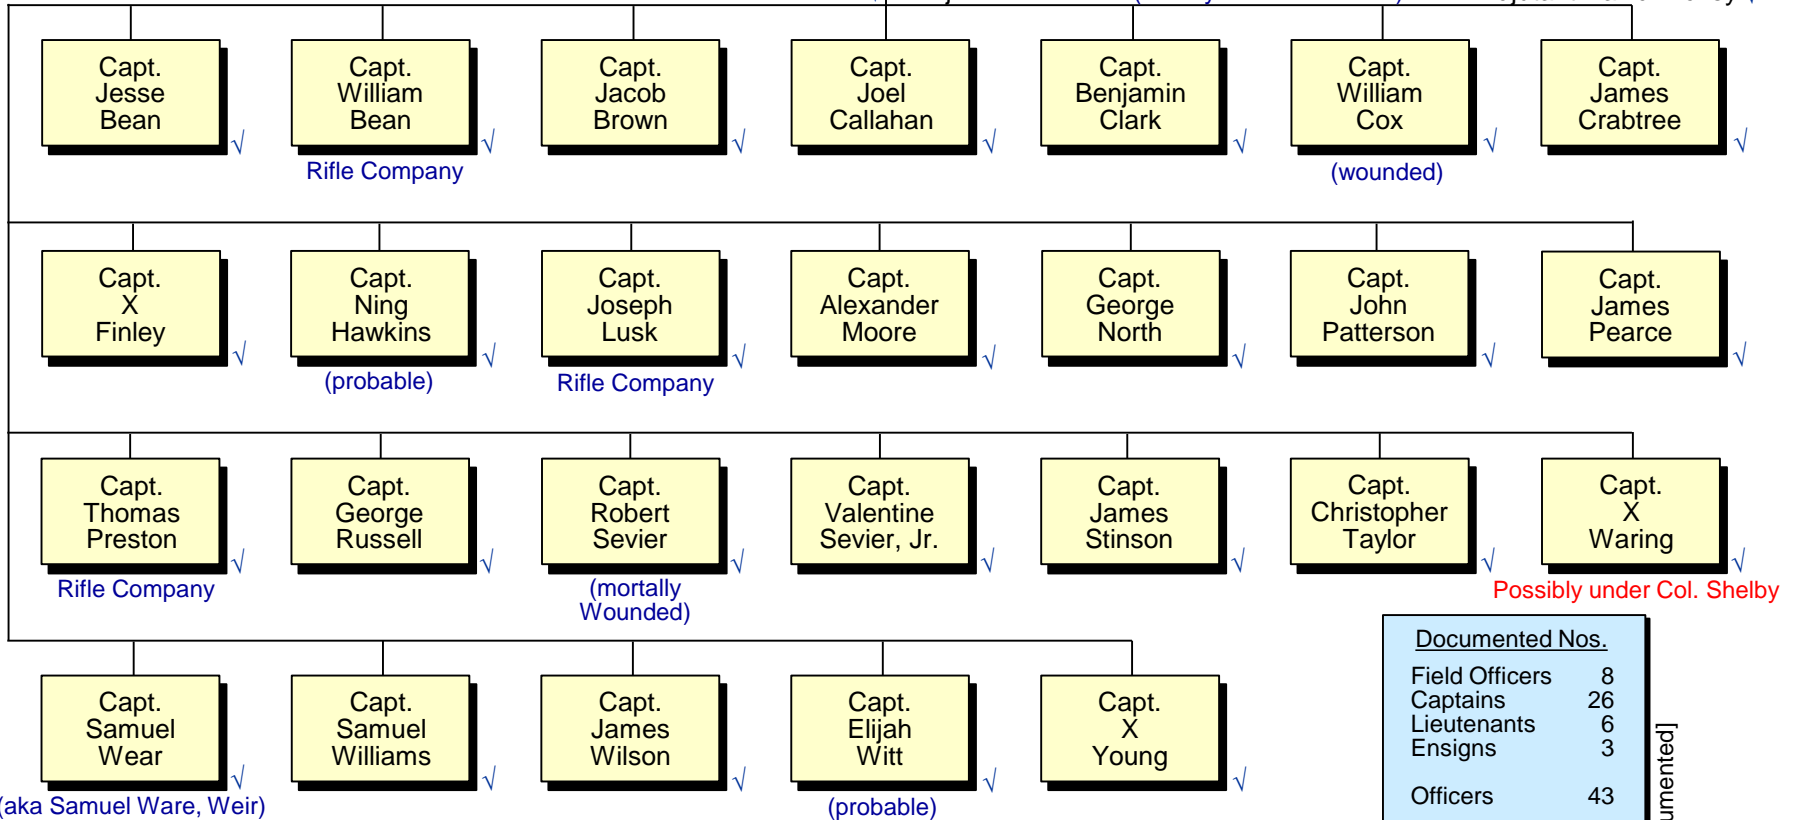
Capt. Jesse Bean √

Capt. William Bean √
Rifle Company

Capt. Jacob Brown √

Capt. Joel Callahan √

Capt. Benjamin Clark √

Capt. William Cox √
(wounded)

Capt. James Crabtree √

Capt. X Finley √

Capt. Ning Hawkins √
(probable)

Capt. Joseph Lusk √
Rifle Company

Capt. Alexander Moore √

Capt. George North √

Capt. John Patterson √

Capt. James Pearce √

Capt. Thomas Preston √
Rifle Company

Capt. George Russell √

Capt. Robert Sevier √
(mortally Wounded)

Capt. Valentine Sevier, Jr. √

Capt. James Stinson √

Capt. Christopher Taylor √

Capt. X Waring √
Possibly under Col. Shelby

Capt. Samuel Wear √
(aka Samuel Ware, Weir)

Capt. Samuel Williams √

Capt. James Wilson √

Capt. Elijah Witt √
(probable)

Capt. X Young √

Documented Nos.

| | |
|---|---|
| Field Officers | 8 |
| Captains | 26 |
| Lieutenants | 6 |
| Ensigns | 3 |
| Officers | 43 |

umented]